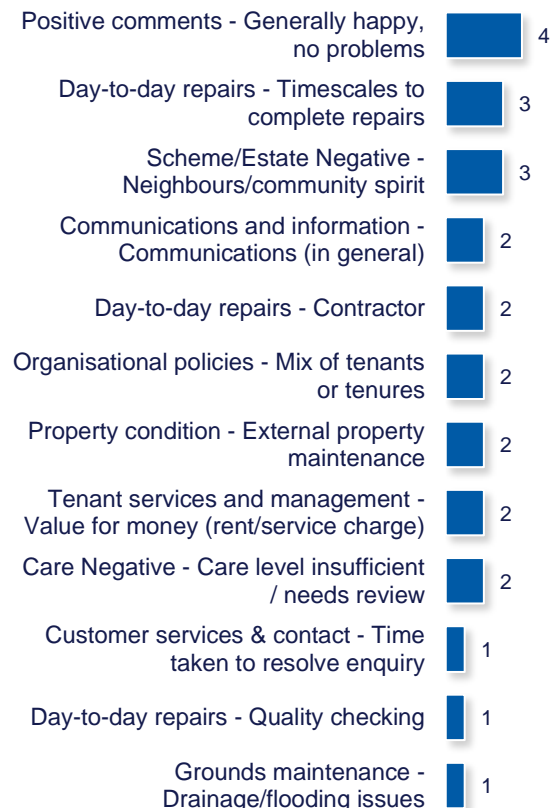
Positive comments - Generally happy, no problems 4

Day-to-day repairs - Timescales to complete repairs 3

Scheme/Estate Negative - Neighbours/community spirit 3

Communications and information - Communications (in general) 2

Day-to-day repairs - Contractor 2

Organisational policies - Mix of tenants or tenures 2

Property condition - External property maintenance 2

Tenant services and management - Value for money (rent/service charge) 2

Care Negative - Care level insufficient / needs review 2

Customer services & contact - Time taken to resolve enquiry 1

Day-to-day repairs - Quality checking 1

Grounds maintenance - Drainage/flooding issues 1